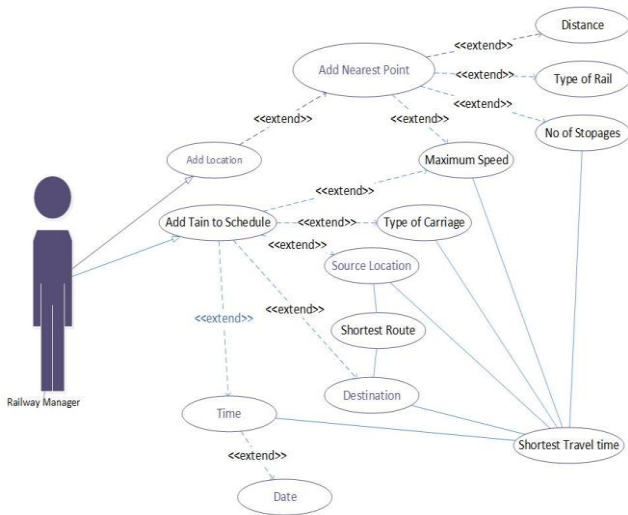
Distance

<<extend>>

Add Nearest Point

<<extend>>

Type of Rail

<<extend>>

<<extend>>

<<extend>>

No of Stopages

Add Location

Maximum Speed

<<extend>>

Add Tain to Schedule

<<extend>>

Type of Carriage

<<extend>>

Source Location

<<extend>>

<<extend>>

Shortest Route

Railway Manager

Destination

Time

Shortest Travel time

<<extend>>

Date